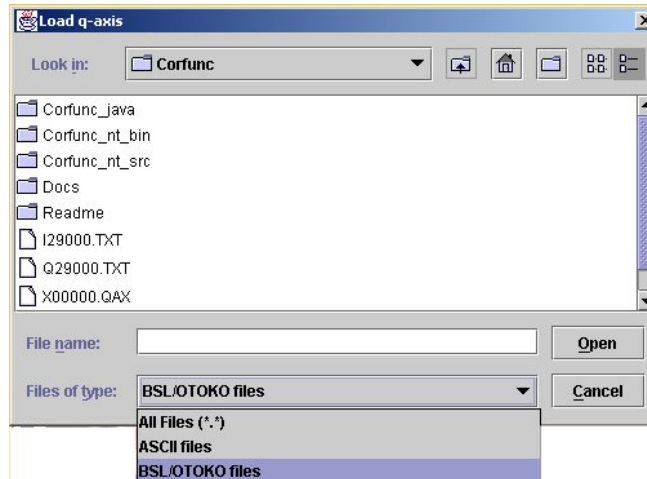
Load q-axis

Look in: Corfunc

Corfunc_java
Corfunc_nt_bin
Corfunc_nt_src
Docs
Readme
I29000.TXT
Q29000.TXT
X00000.QAX

File name:
Open

Files of type: BSL/OTOKO files
Cancel

All Files (*.*)
ASCII files
BSL/OTOKO files